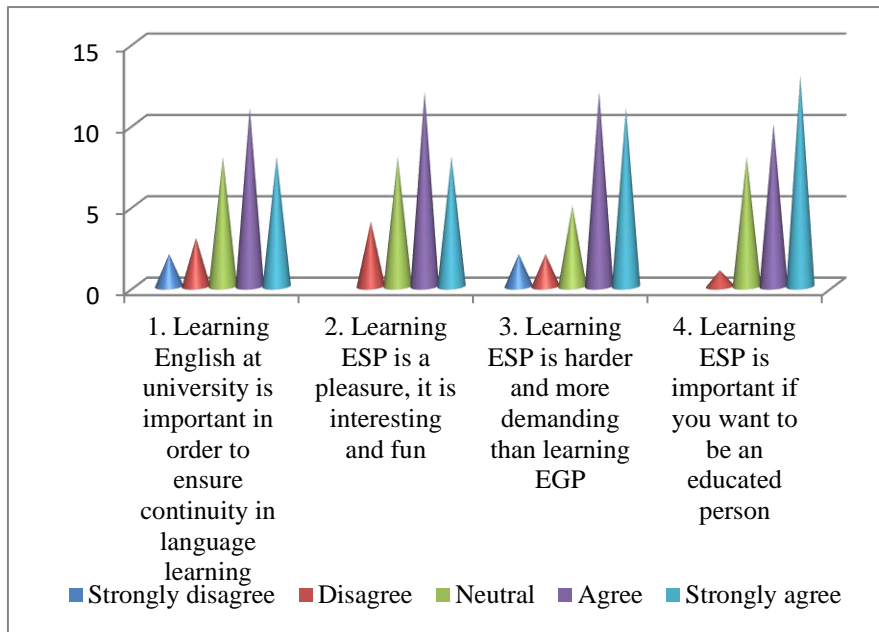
15
10
5
0

1. Learning English at university is important in order to ensure continuity in language learning

2. Learning ESP is a pleasure, it is interesting and fun

3. Learning ESP is harder and more demanding than learning EGP

4. Learning ESP is important if you want to be an educated person

Strongly disagree
Disagree
Neutral
Agree
Strongly agree